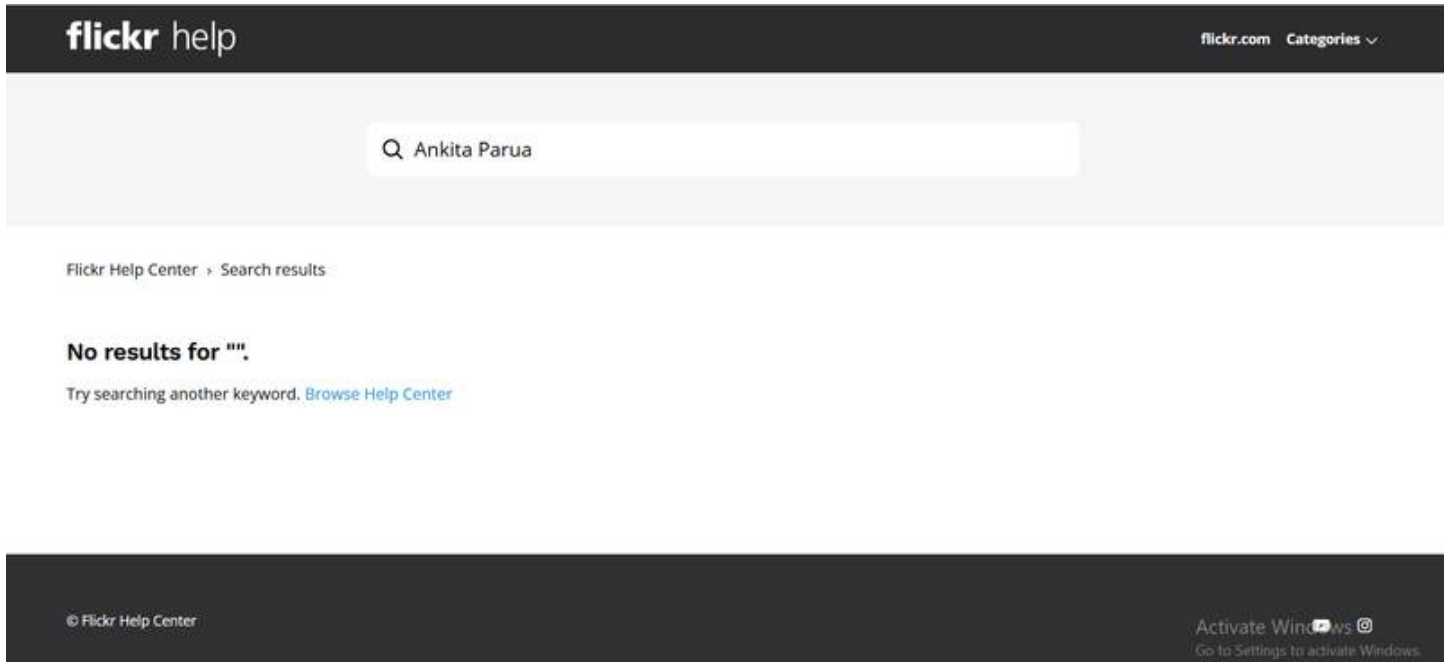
flickr help

flickr.com Categories

Ankita Parua

Flickr Help Center › Search results

No results for "".

Try searching another keyword. Browse Help Center

© Flickr Help Center

Activate Windows
Go to Settings to activate Windows.